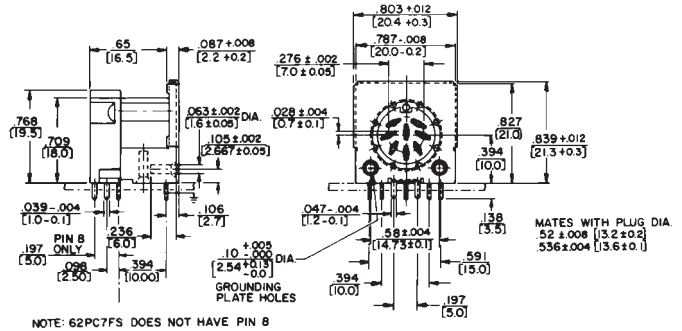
.803 +.012
[20.4 +0.3]

.787-.008
[20.0-0.2]

.65
[16.5]

.087 +.008
[2.2 +0.2]

.276 ± .002
[7.0 ± 0.05]

.768
[19.5]

.709
[18.0]

.063±.002 DIA.
[1.6±0.05]

.028 ±.004
[0.7±0.1]

.827
[21.0]

.839 +.012
[21.3 +0.3]

.105 ±.002
[2.667±0.05]

.394
[10.0]

.039-.004
[1.0-0.1]

.106
[2.7]

.047-.004
[1.2-0.1]

.138
[3.5]

PIN 8 ONLY

.236
[6.0]

.581±.004
[14.73±0.1]

MATES WITH PLUG DIA.
.52 ±.008 [13.2±0.2]
.536±.004 [13.6±0.1]

.197
[5.0]

.098
[2.50]

.394
[10.00]

.10 +.005 -.000 DIA.
[2.54 +0.13 -0.0]

GROUNDING PLATE HOLES

.591
[15.0]

.394
[10.0]

.197
[5.0]

NOTE: 62PC7FS DOES NOT HAVE PIN 8